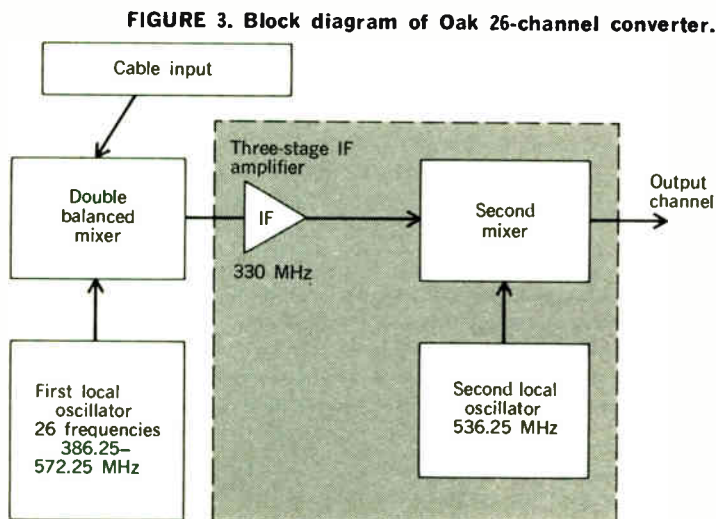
FIGURE 3. Block diagram of Oak 26-channel converter.

Cable input

Double balanced mixer

Three-stage IF amplifier

IF

330 MHz

Second mixer

Output channel

First local oscillator 26 frequencies 386.25–572.25 MHz

Second local oscillator 536.25 MHz